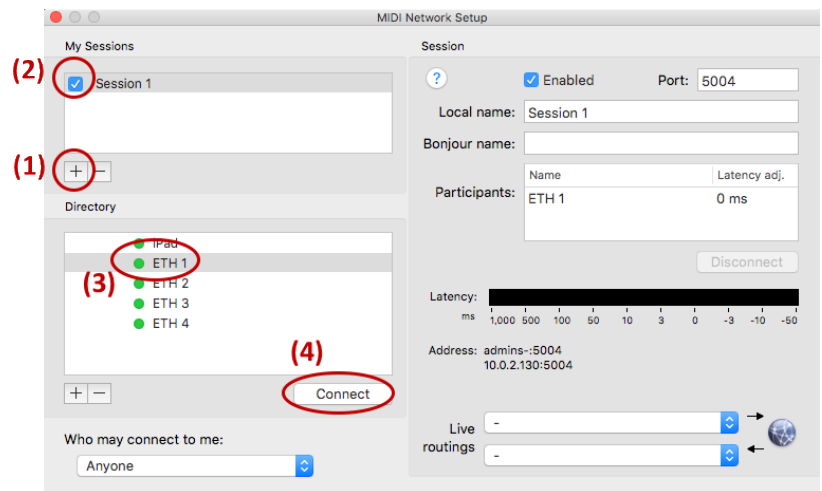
MIDI Network Setup

My Sessions

(2)

Session 1

(1)

+ −

Directory

iPad
ETH 1
ETH 2
ETH 3
ETH 4

(3)

(4)

+ −

Connect

Who may connect to me:

Anyone

Session

?

Enabled

Port: 5004

Local name: Session 1

Bonjour name:

Participants:

| Name | Latency adj. |
|---|---|
| ETH 1 | 0 ms |

Disconnect

Latency:

ms 1,000 500 100 50 10 3 0 -3 -10 -50

Address: admins-:5004
10.0.2.130:5004

Live routings

-

-